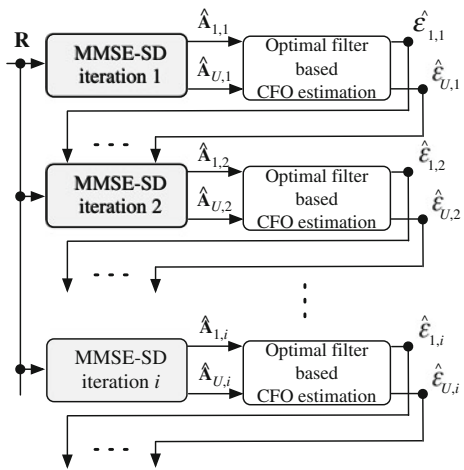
$\mathbf{R}$

MMSE-SD iteration 1

$\hat{\mathbf{A}}_{1,1}$

$\hat{\mathbf{A}}_{U,1}$

Optimal filter based CFO estimation

$\hat{\varepsilon}_{1,1}$

$\hat{\varepsilon}_{U,1}$

- - -

MMSE-SD iteration 2

$\hat{\mathbf{A}}_{1,2}$

$\hat{\mathbf{A}}_{U,2}$

Optimal filter based CFO estimation

$\hat{\varepsilon}_{1,2}$

$\hat{\varepsilon}_{U,2}$

- - -

⋮

MMSE-SD iteration $i$

$\hat{\mathbf{A}}_{1,i}$

$\hat{\mathbf{A}}_{U,i}$

Optimal filter based CFO estimation

$\hat{\varepsilon}_{1,i}$

$\hat{\varepsilon}_{U,i}$

- - -